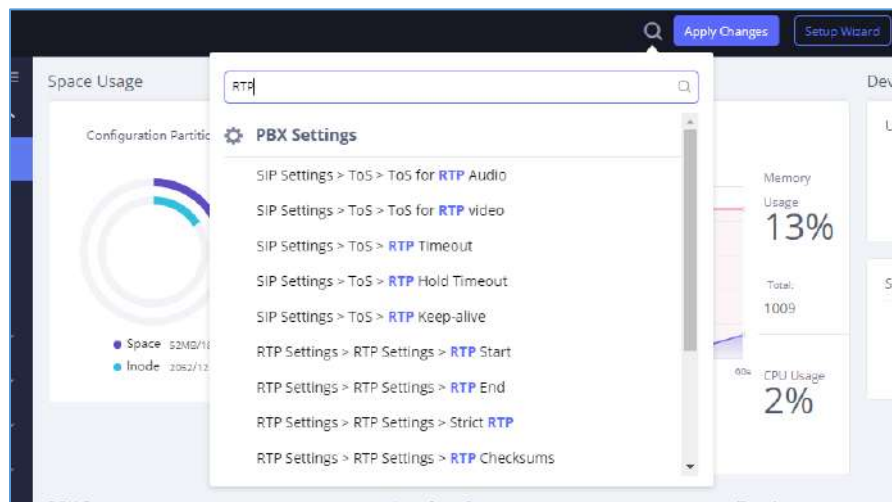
Apply Changes
Setup Wizard
Space Usage
Dev
Configuration Partitio
RTP
PBX Settings
SIP Settings > ToS > ToS for RTP Audio
SIP Settings > ToS > ToS for RTP video
SIP Settings > ToS > RTP Timeout
SIP Settings > ToS > RTP Hold Timeout
SIP Settings > ToS > RTP Keep-alive
RTP Settings > RTP Settings > RTP Start
RTP Settings > RTP Settings > RTP End
RTP Settings > RTP Settings > Strict RTP
RTP Settings > RTP Settings > RTP Checksums
Memory
Usage
13%
Total:
1009
CPU Usage
2%
Space 52MB/1
Inode 2062/1
60s